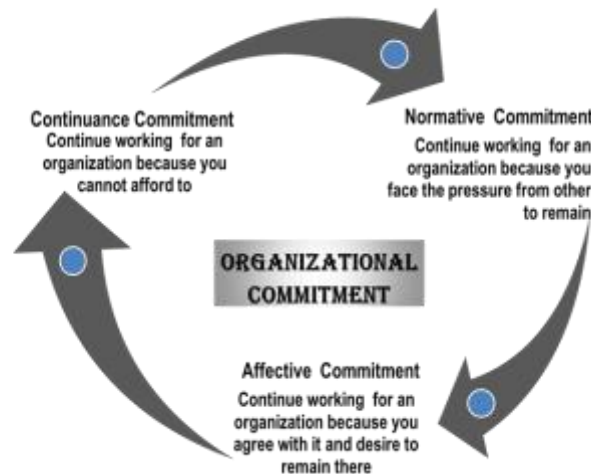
Continuance Commitment
Continue working for an organization because you cannot afford to

Normative Commitment
Continue working for an organization because you face the pressure from other to remain

ORGANIZATIONAL COMMITMENT

Affective Commitment
Continue working for an organization because you agree with it and desire to remain there